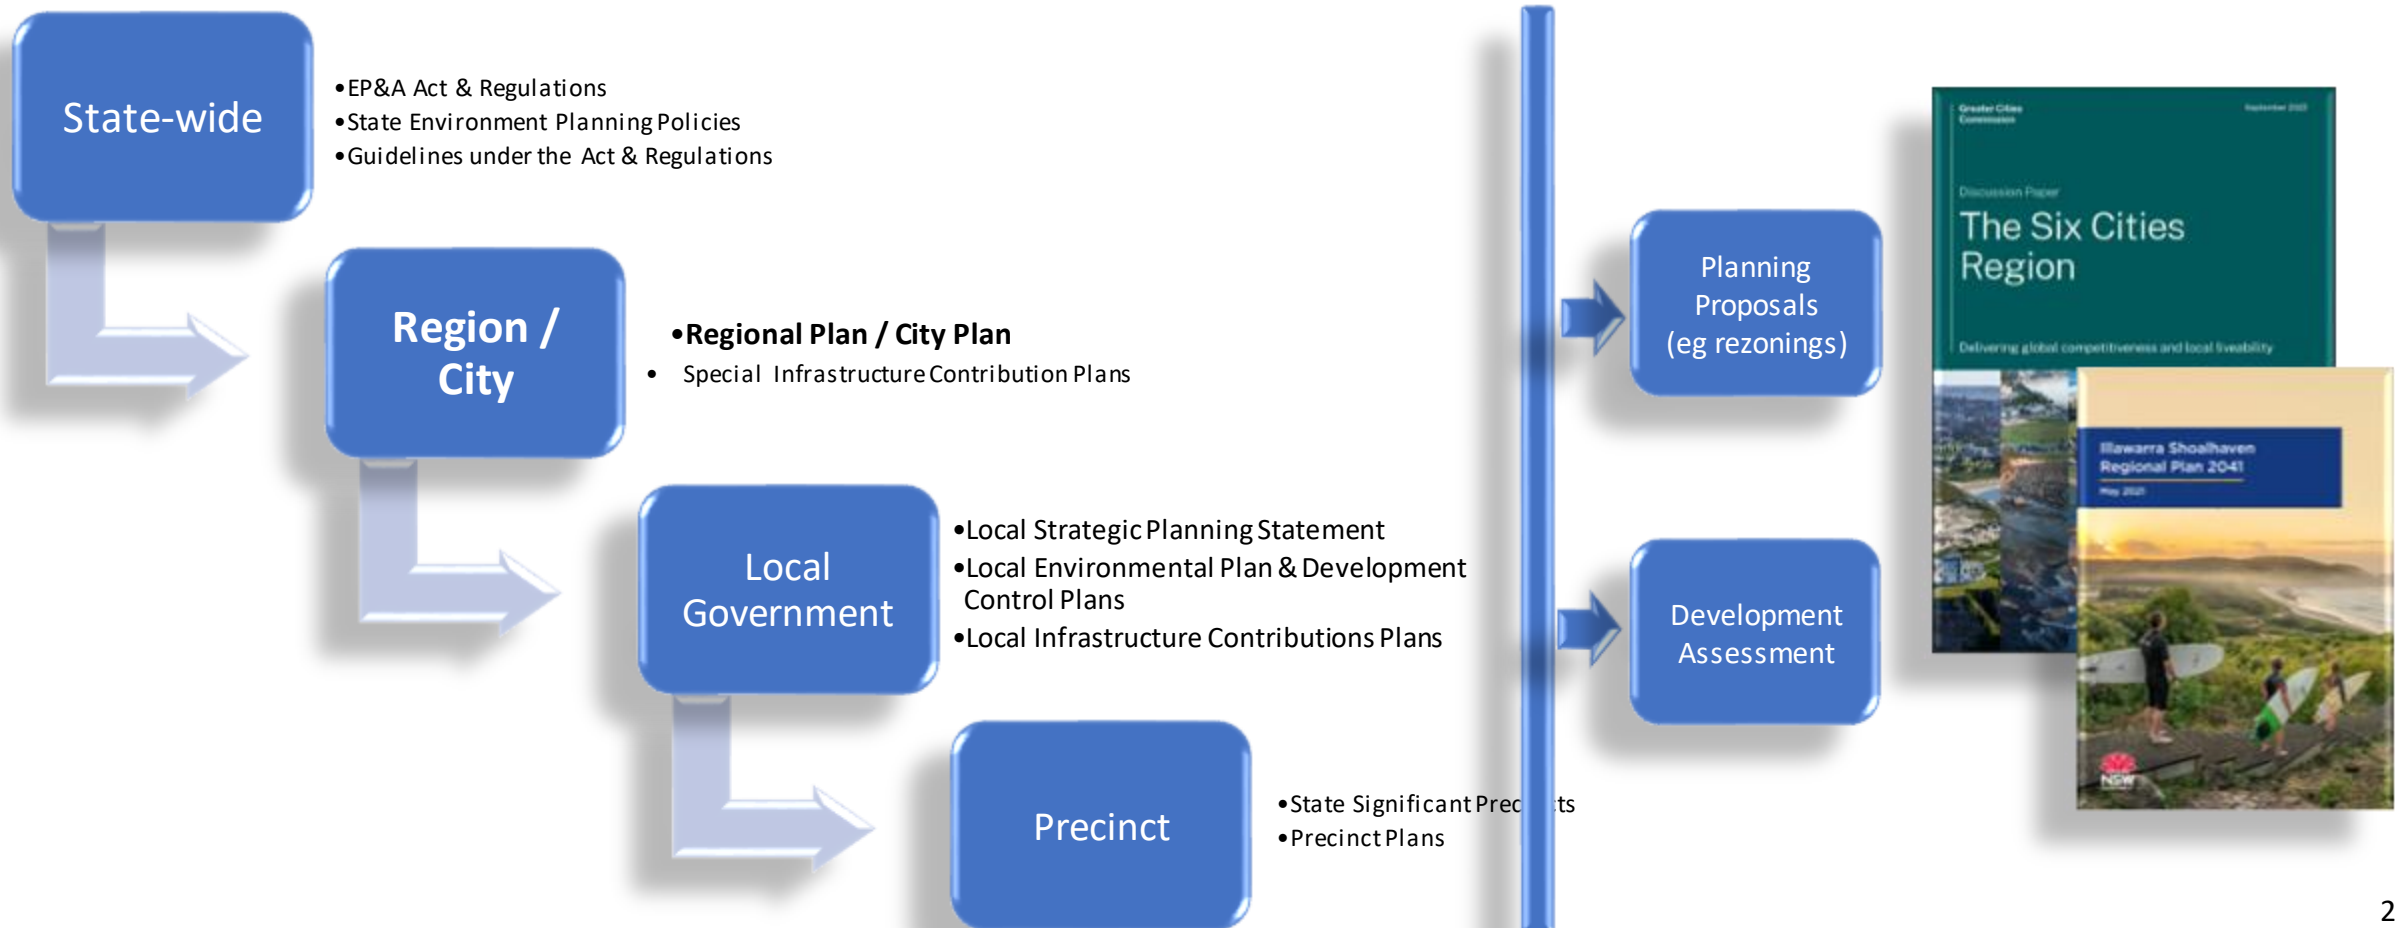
State-wide

•EP&A Act & Regulations
•State Environment Planning Policies
•Guidelines under the Act & Regulations

Region / City

•Regional Plan / City Plan
• Special Infrastructure Contribution Plans

Local Government

•Local Strategic Planning Statement
•Local Environmental Plan & Development Control Plans
•Local Infrastructure Contributions Plans

Precinct

•State Significant Prec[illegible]ts
•Precinct Plans

Planning Proposals (eg rezonings)

Development Assessment

Greater Cities Commission

September 2023

Discussion Paper

The Six Cities Region

Delivering global competitiveness and local liveability

Illawarra Shoalhaven Regional Plan 2041

May 2021

NSW

2